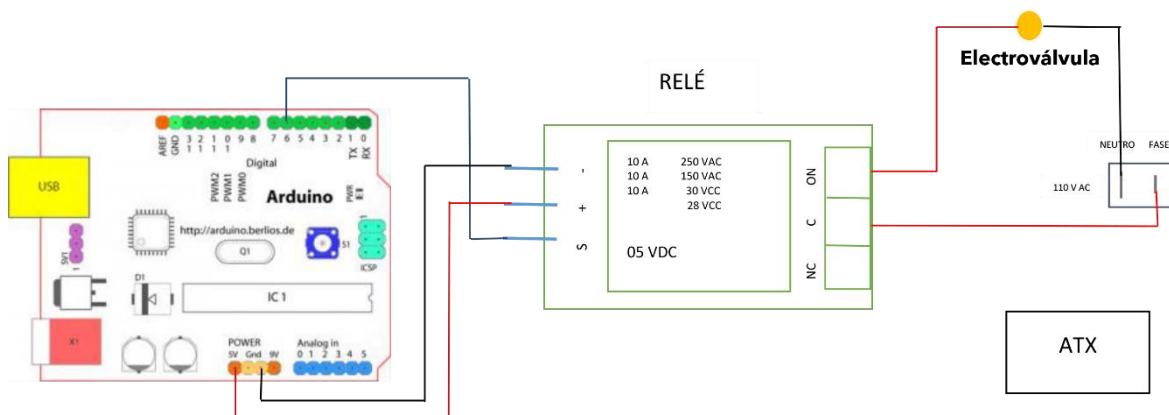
Electroválvula

RELÉ

NEUTRO FASE

110 V AC

AREF GND 13 12 11 10 9 8 7 6 5 4 3 2 1 0 TX RX

Digital

PWM2 PWM1 PWM0

Arduino

PWR

USB

SV1

http://arduino.berlios.de

Q1

S1

ICSP

D1

IC 1

X1

POWER 5V Gnd 9V

Analog in 0 1 2 3 4 5

-
+
S

| 10 A | 250 VAC |
|---|---|
| 10 A | 150 VAC |
| 10 A | 30 VCC |
| | 28 VCC |

05 VDC

ON
C
NC

ATX